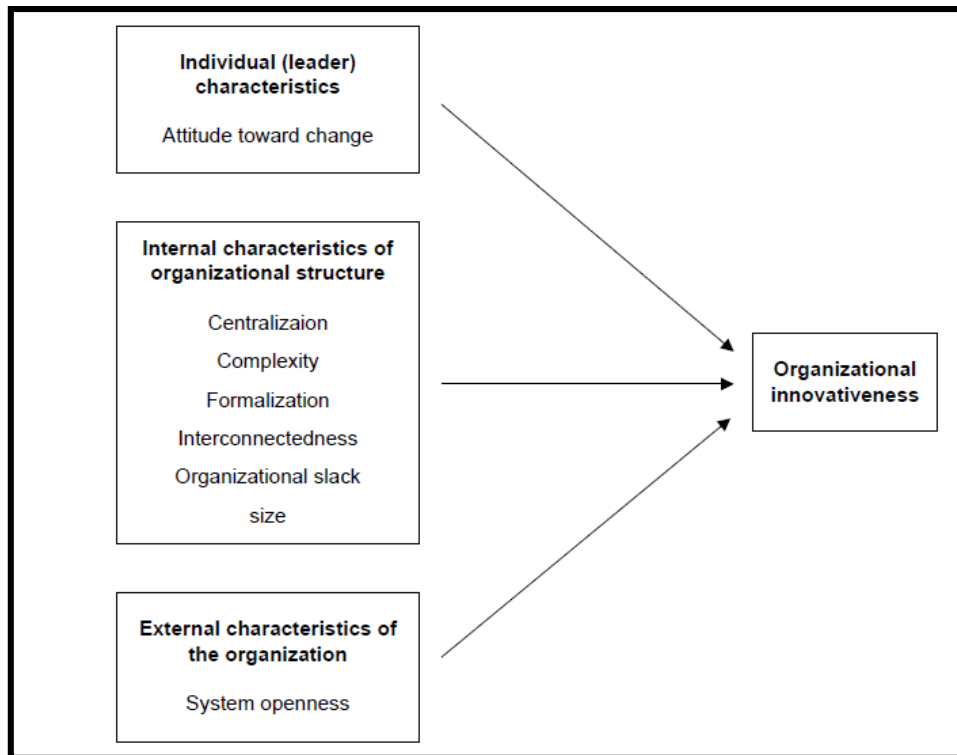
Individual (leader) characteristics

Attitude toward change

Internal characteristics of organizational structure

Centralizaion

Complexity

Formalization

Interconnectedness

Organizational slack

size

External characteristics of the organization

System openness

Organizational innovativeness